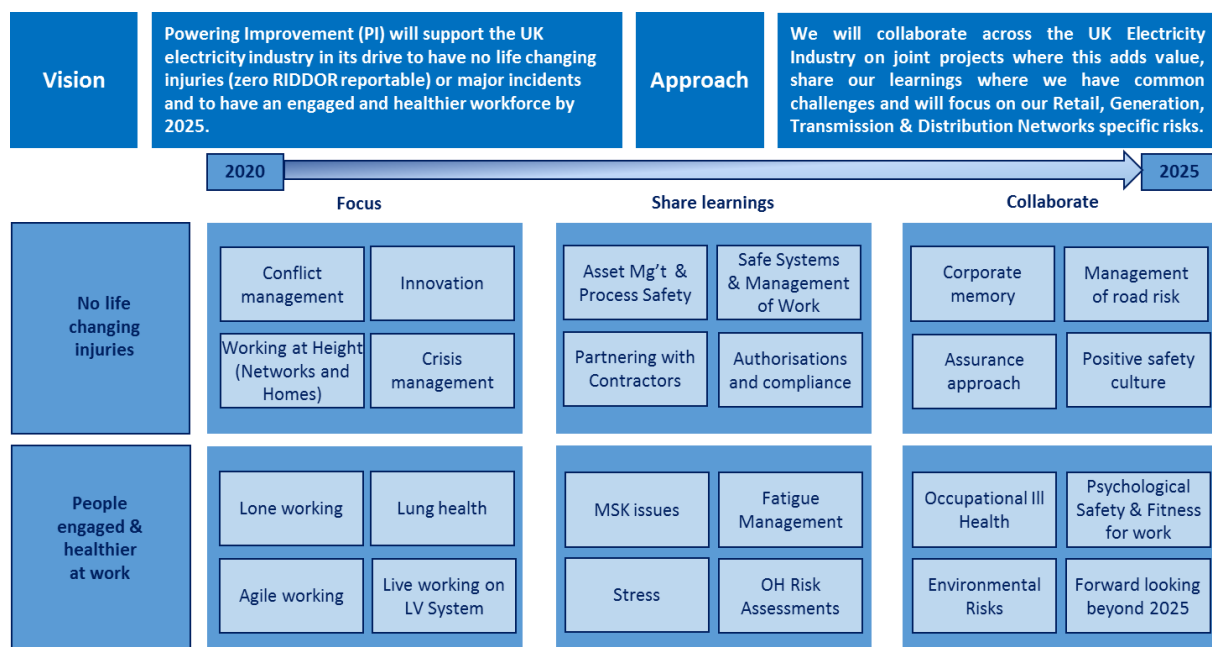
Vision

Powering Improvement (PI) will support the UK electricity industry in its drive to have no life changing injuries (zero RIDDOR reportable) or major incidents and to have an engaged and healthier workforce by 2025.

Approach

We will collaborate across the UK Electricity Industry on joint projects where this adds value, share our learnings where we have common challenges and will focus on our Retail, Generation, Transmission & Distribution Networks specific risks.

2020

2025

Focus

Share learnings

Collaborate

No life changing injuries

Conflict management

Innovation

Working at Height (Networks and Homes)

Crisis management

Asset Mg't & Process Safety

Safe Systems & Management of Work

Partnering with Contractors

Authorisations and compliance

Corporate memory

Management of road risk

Assurance approach

Positive safety culture

People engaged & healthier at work

Lone working

Lung health

Agile working

Live working on LV System

MSK issues

Fatigue Management

Stress

OH Risk Assessments

Occupational Ill Health

Psychological Safety & Fitness for work

Environmental Risks

Forward looking beyond 2025